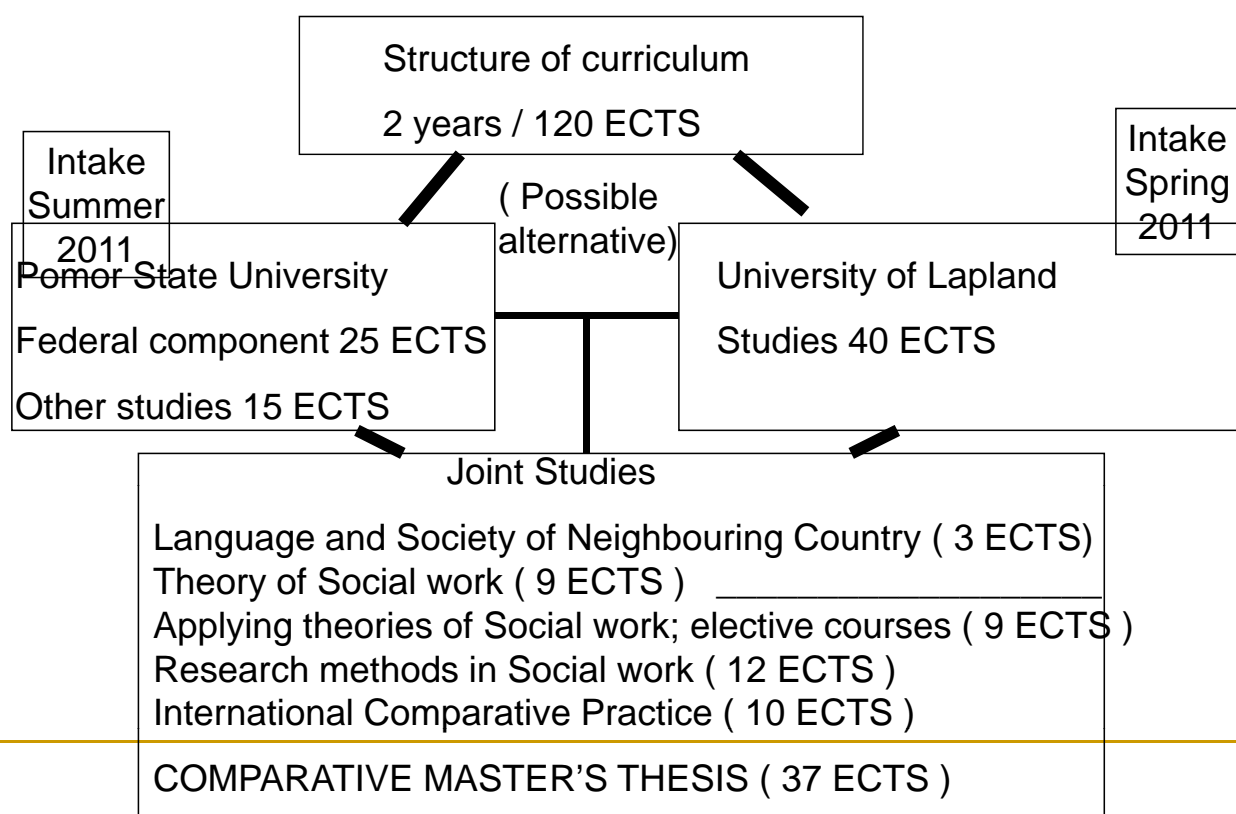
Structure of curriculum

2 years / 120 ECTS

Intake Summer 2011

( Possible alternative)

Intake Spring 2011

Pomor State University

Federal component 25 ECTS

Other studies 15 ECTS

University of Lapland

Studies 40 ECTS

Joint Studies

Language and Society of Neighbouring Country ( 3 ECTS)
Theory of Social work ( 9 ECTS )
Applying theories of Social work; elective courses ( 9 ECTS )
Research methods in Social work ( 12 ECTS )
International Comparative Practice ( 10 ECTS )

COMPARATIVE MASTER'S THESIS ( 37 ECTS )